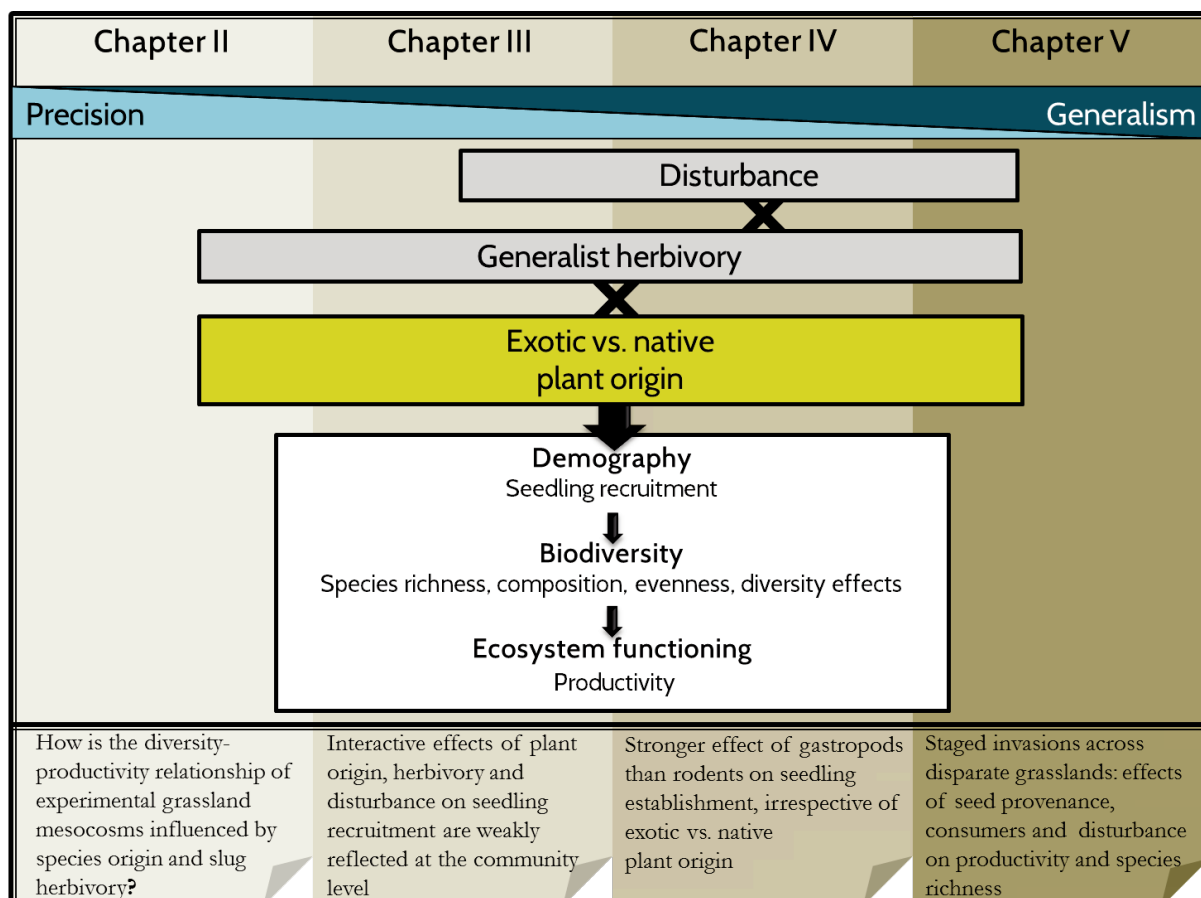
Chapter II | Chapter III | Chapter IV | Chapter V

Precision | Generalism

Disturbance

Generalist herbivory

Exotic vs. native plant origin

Demography
Seedling recruitment

Biodiversity
Species richness, composition, evenness, diversity effects

Ecosystem functioning
Productivity

How is the diversity-productivity relationship of experimental grassland mesocosms influenced by species origin and slug herbivory?

Interactive effects of plant origin, herbivory and disturbance on seedling recruitment are weakly reflected at the community level

Stronger effect of gastropods than rodents on seedling establishment, irrespective of exotic vs. native plant origin

Staged invasions across disparate grasslands: effects of seed provenance, consumers and disturbance on productivity and species richness